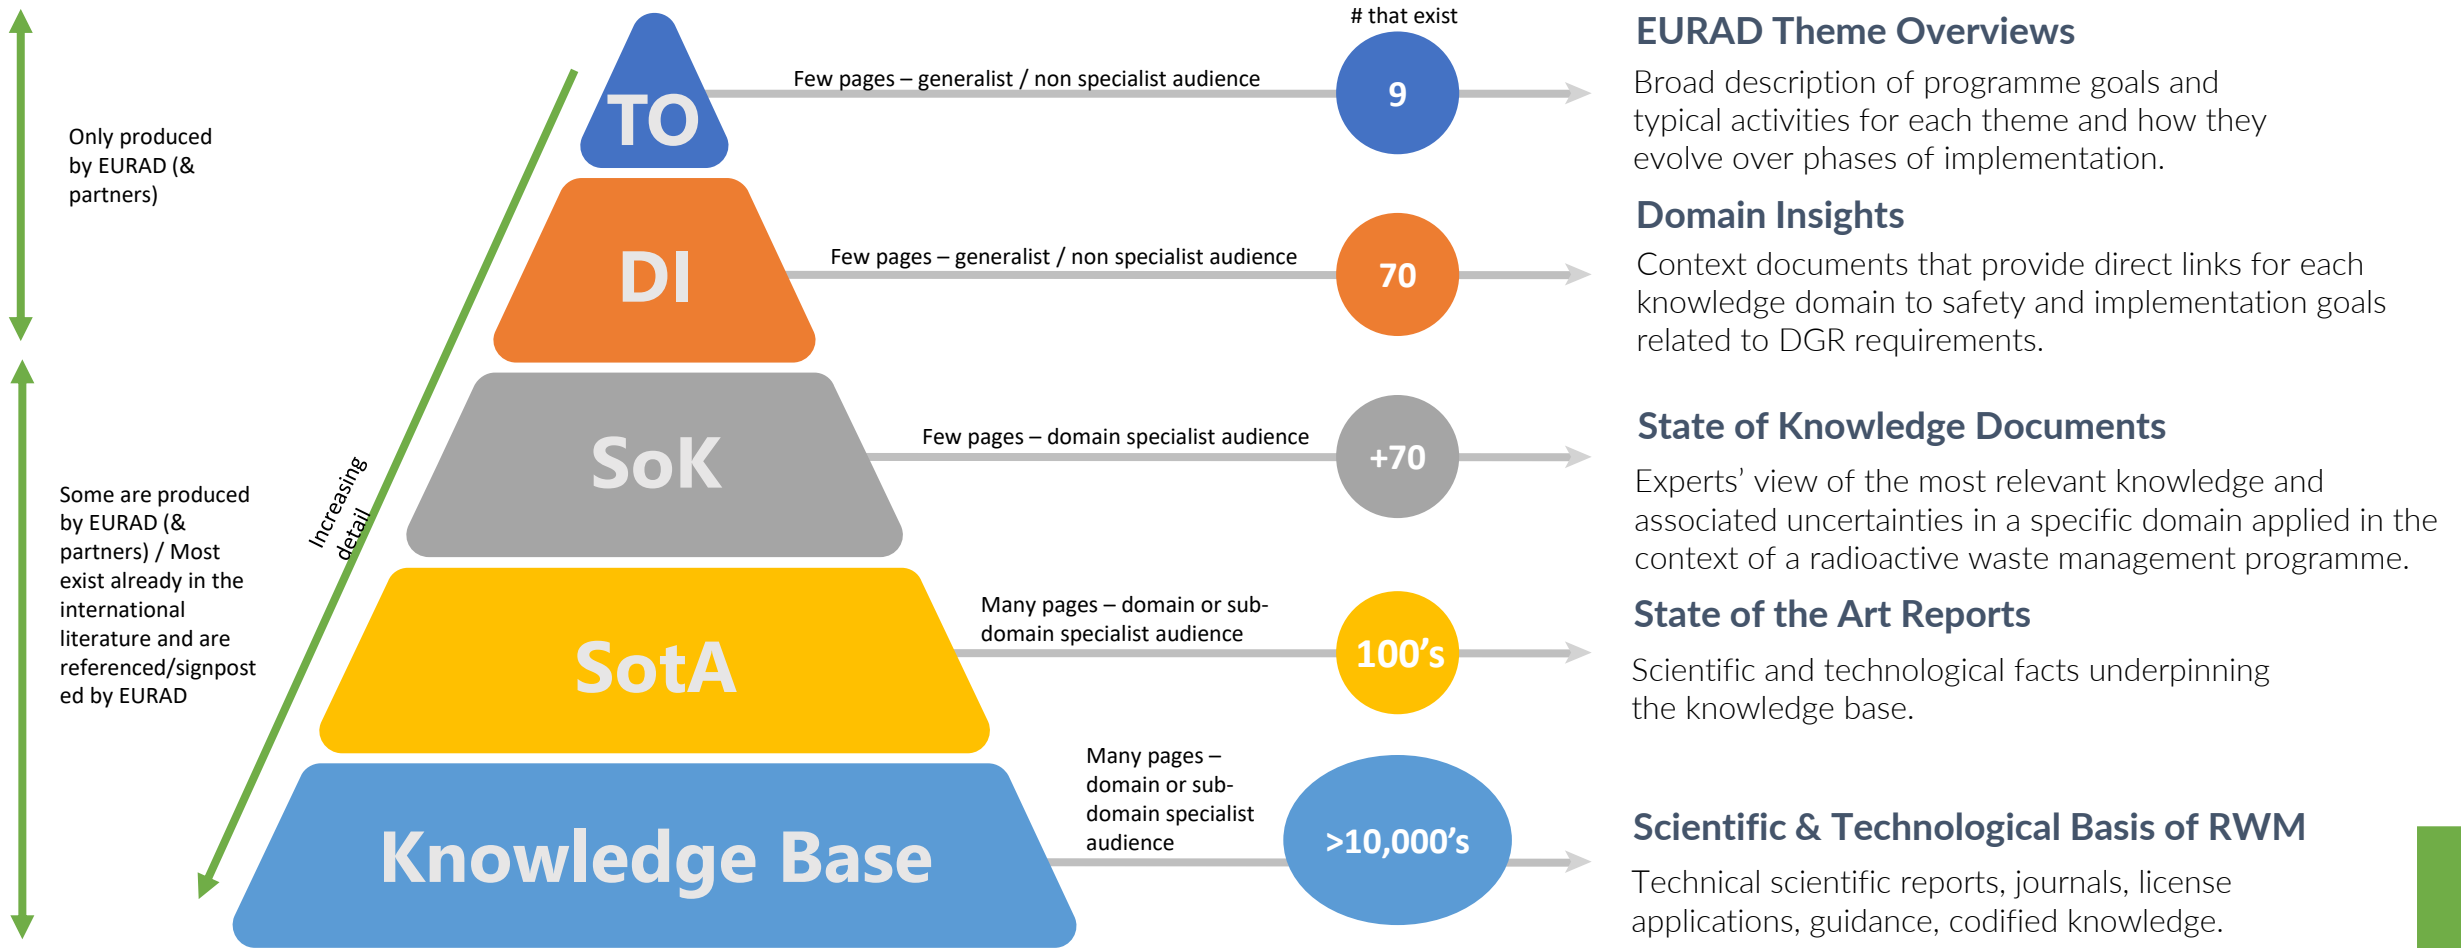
Only produced by EURAD (& partners)

Some are produced by EURAD (& partners) / Most exist already in the international literature and are referenced/signposted by EURAD

Increasing detail

TO

DI

SoK

SotA

Knowledge Base

# that exist

Few pages – generalist / non specialist audience

9

Few pages – generalist / non specialist audience

70

Few pages – domain specialist audience

+70

Many pages – domain or sub-domain specialist audience

100's

Many pages – domain or sub-domain specialist audience

>10,000's

EURAD Theme Overviews

Broad description of programme goals and typical activities for each theme and how they evolve over phases of implementation.

Domain Insights

Context documents that provide direct links for each knowledge domain to safety and implementation goals related to DGR requirements.

State of Knowledge Documents

Experts' view of the most relevant knowledge and associated uncertainties in a specific domain applied in the context of a radioactive waste management programme.

State of the Art Reports

Scientific and technological facts underpinning the knowledge base.

Scientific & Technological Basis of RWM

Technical scientific reports, journals, license applications, guidance, codified knowledge.